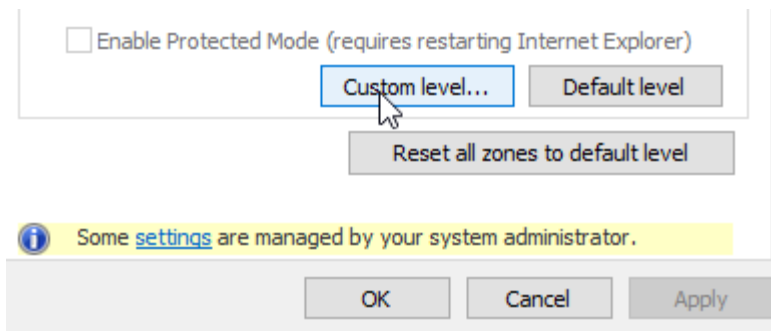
Enable Protected Mode (requires restarting Internet Explorer)

Custom level...

Default level

Reset all zones to default level

Some settings are managed by your system administrator.

OK

Cancel

Apply